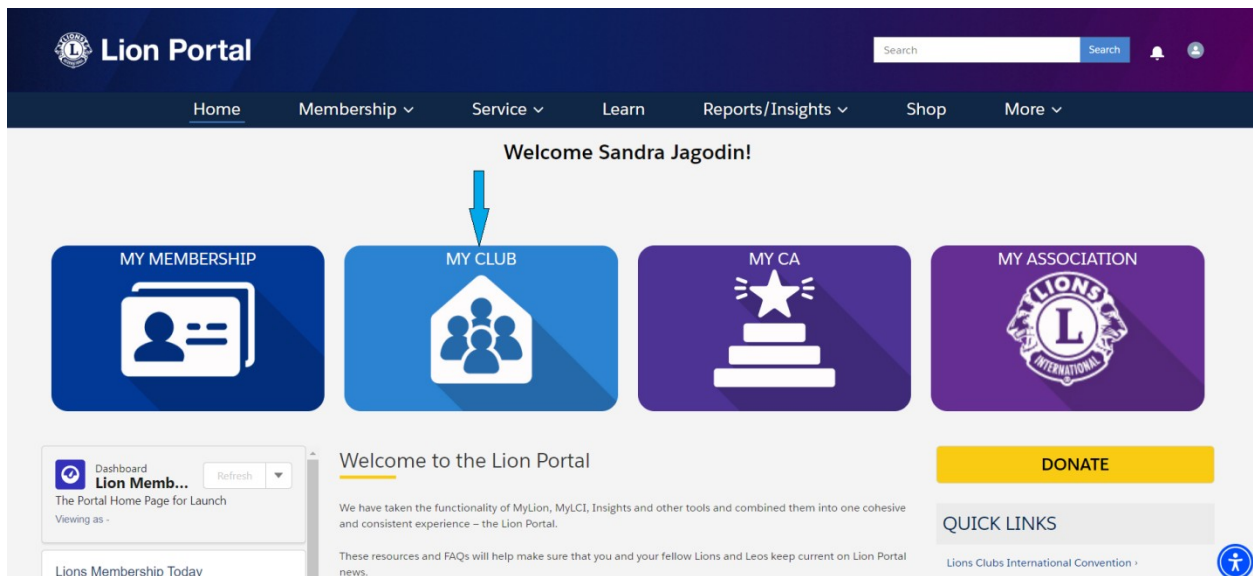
Lion Portal

Search Search

Home Membership Service Learn Reports/Insights Shop More

Welcome Sandra Jagodin!

MY MEMBERSHIP

MY CLUB

MY CA

MY ASSOCIATION

LIONS INTERNATIONAL

Dashboard
Lion Memb...
Refresh
The Portal Home Page for Launch
Viewing as -

Lions Membership Today

Welcome to the Lion Portal

We have taken the functionality of MyLion, MyLCI, Insights and other tools and combined them into one cohesive and consistent experience – the Lion Portal.

These resources and FAQs will help make sure that you and your fellow Lions and Leos keep current on Lion Portal news.

DONATE

QUICK LINKS

Lions Clubs International Convention ›